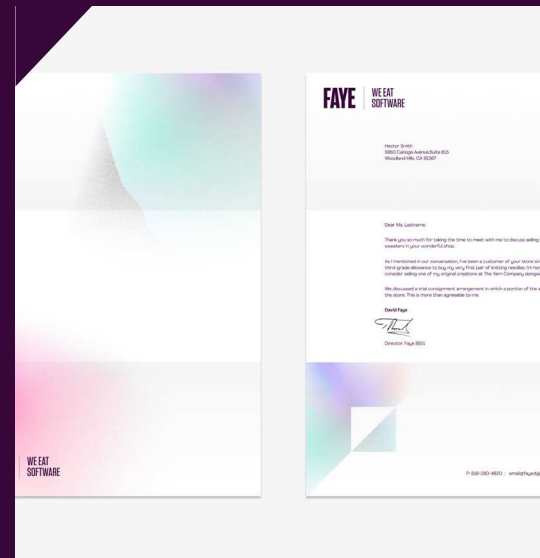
WE EAT
SOFTWARE

FAYE WE EAT
SOFTWARE

Hector Smith
5950 Canoga Avenue,Suite 615
Woodland Hills, CA 91367

Dear Ms. Lastname:

Thank you so much for taking the time to meet with me to discuss selling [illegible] sweaters in your wonderful shop.

As I mentioned in our conversation, I've been a customer of your store si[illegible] third-grade allowance to buy my very first pair of knitting needles. I'm ho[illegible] consider selling one of my original creations at The Yarn Company alongs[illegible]

We discussed a trial consignment arrangement in which a portion of the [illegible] the store. This is more than agreeable to me.

David Faye

Director, Faye BSS

P: 818-280-4820 | email@fayedig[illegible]